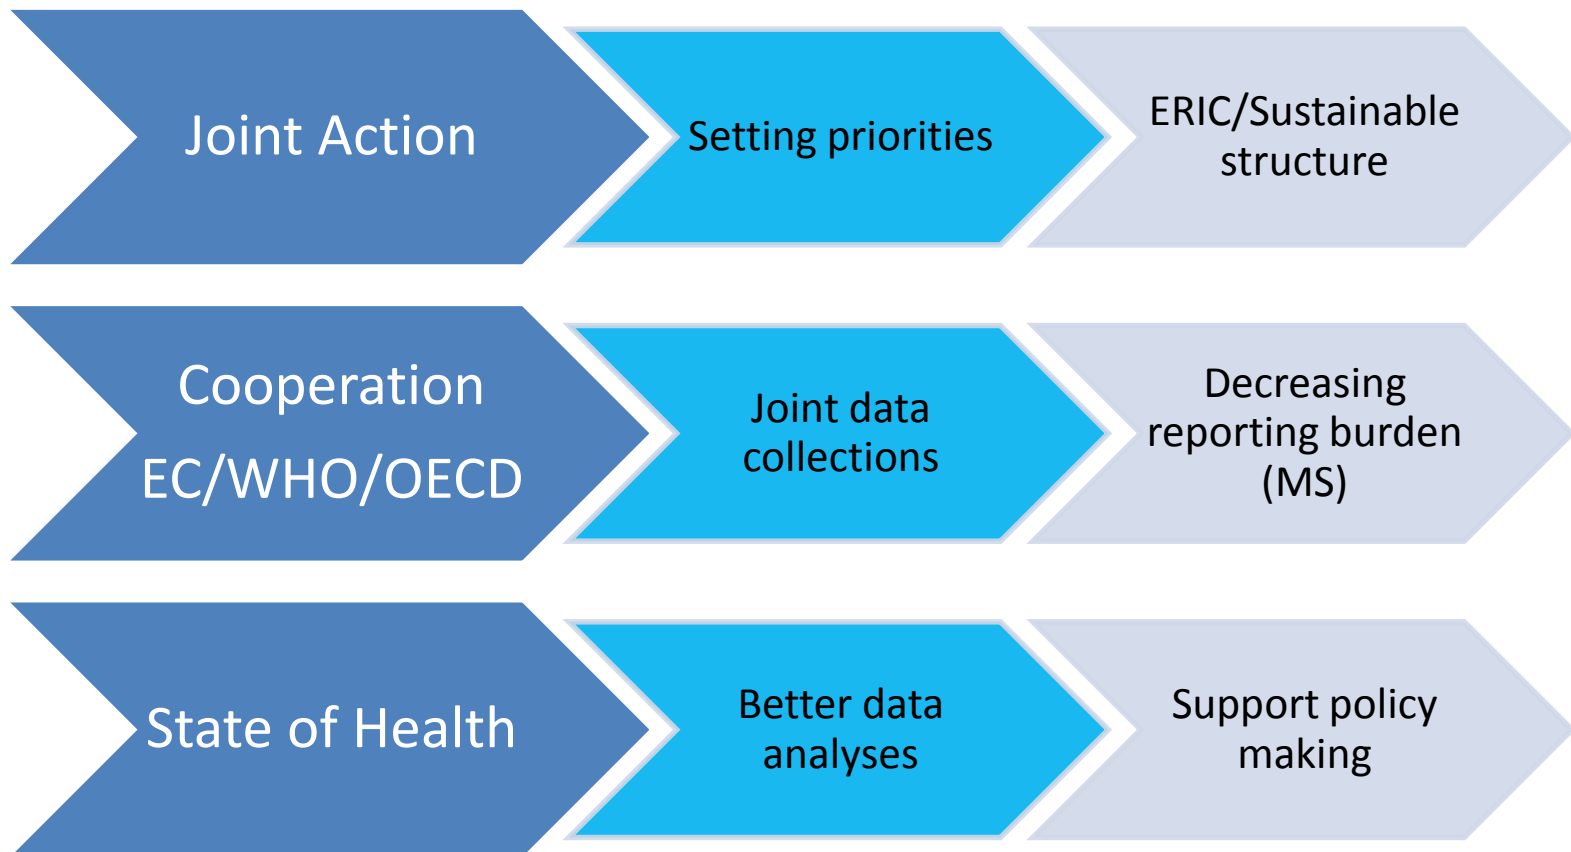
Joint Action

Setting priorities

ERIC/Sustainable structure

Cooperation

EC/WHO/OECD

Joint data collections

Decreasing reporting burden (MS)

State of Health

Better data analyses

Support policy making